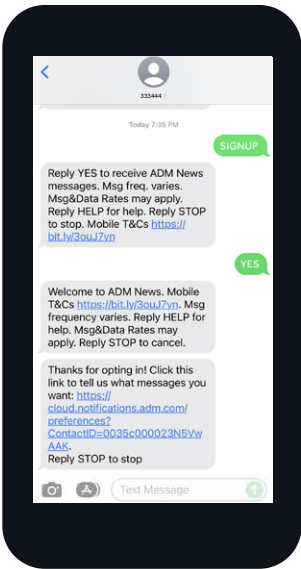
333444 ›

Today 7:35 PM

SIGNUP

Reply YES to receive ADM News messages. Msg freq. varies. Msg&Data Rates may apply. Reply HELP for help. Reply STOP to stop. Mobile T&Cs https://bit.ly/3ouJ7yn

YES

Welcome to ADM News. Mobile T&Cs https://bit.ly/3ouJ7yn. Msg frequency varies. Reply HELP for help. Msg&Data Rates may apply. Reply STOP to cancel.

Thanks for opting in! Click this link to tell us what messages you want: https://cloud.notifications.adm.com/preferences?ContactID=0035c000023N5VwAAK.
Reply STOP to stop

Text Message